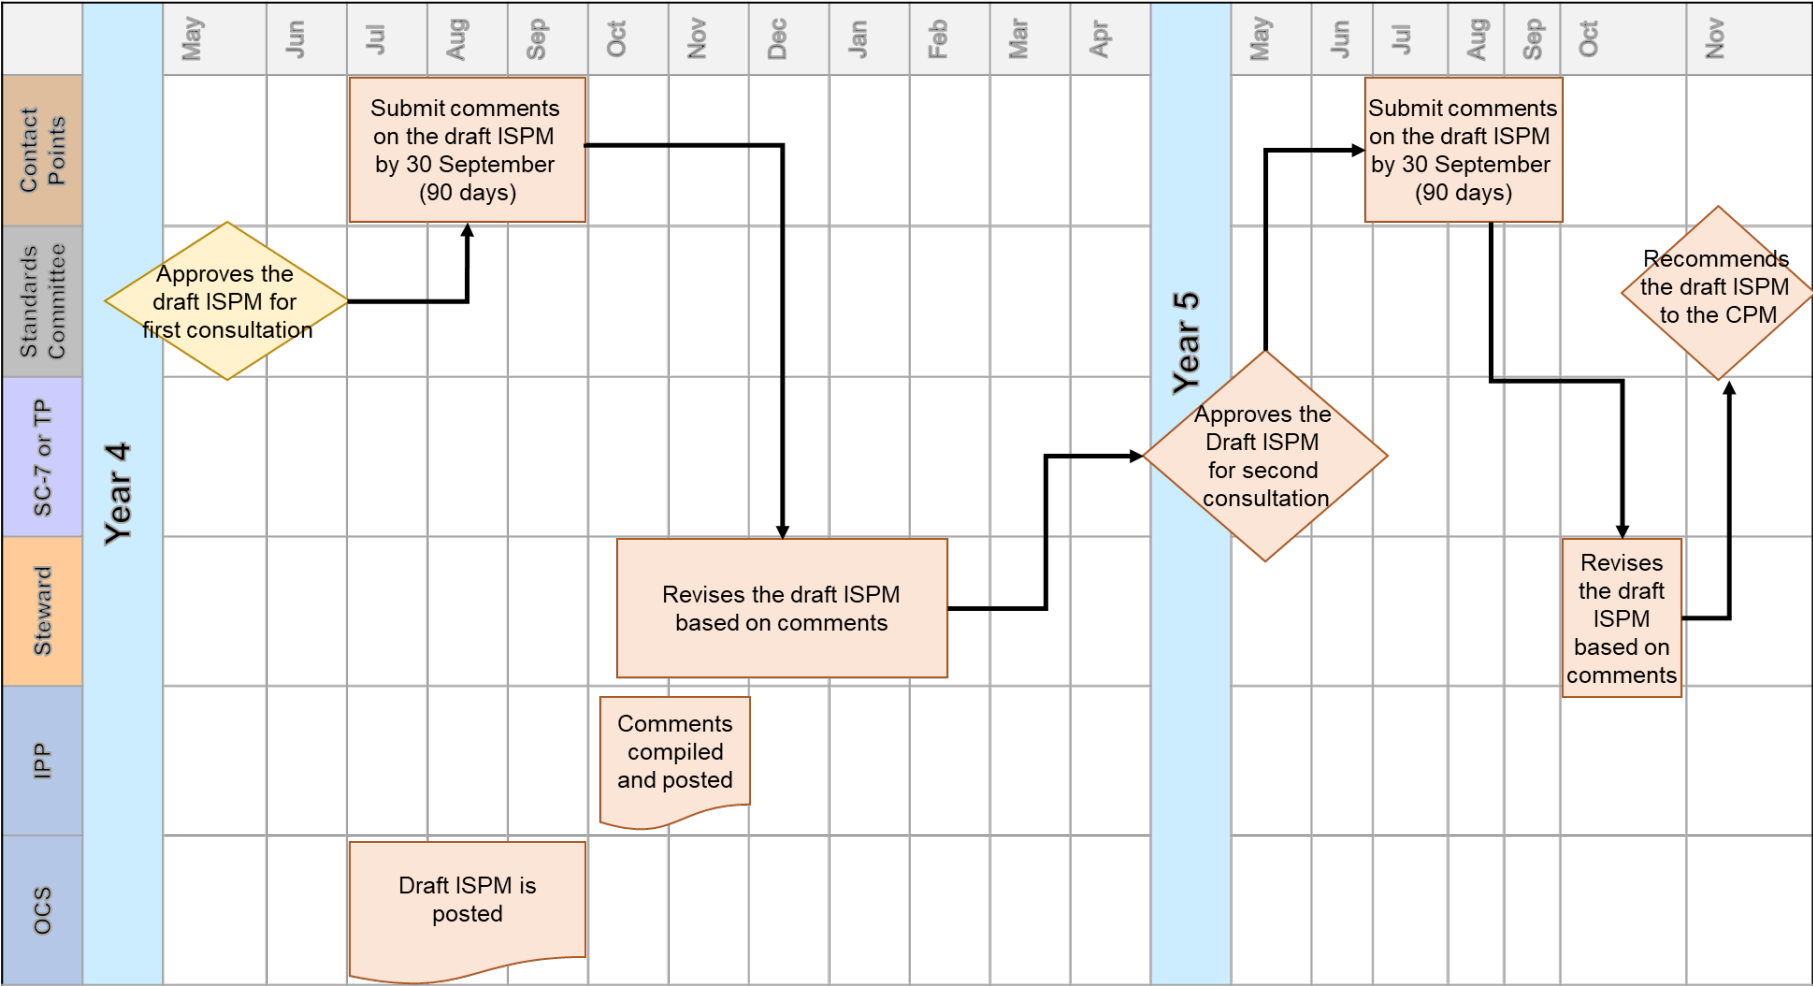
May Jun Jul Aug Sep Oct Nov Dec Jan Feb Mar Apr May Jun Jul Aug Sep Oct Nov

Contact Points

Standards Committee

SC-7 or TP

Steward

IPP

OCS

Year 4

Year 5

Submit comments on the draft ISPM by 30 September (90 days)

Approves the draft ISPM for first consultation

Revises the draft ISPM based on comments

Comments compiled and posted

Draft ISPM is posted

Approves the Draft ISPM for second consultation

Submit comments on the draft ISPM by 30 September (90 days)

Recommends the draft ISPM to the CPM

Revises the draft ISPM based on comments